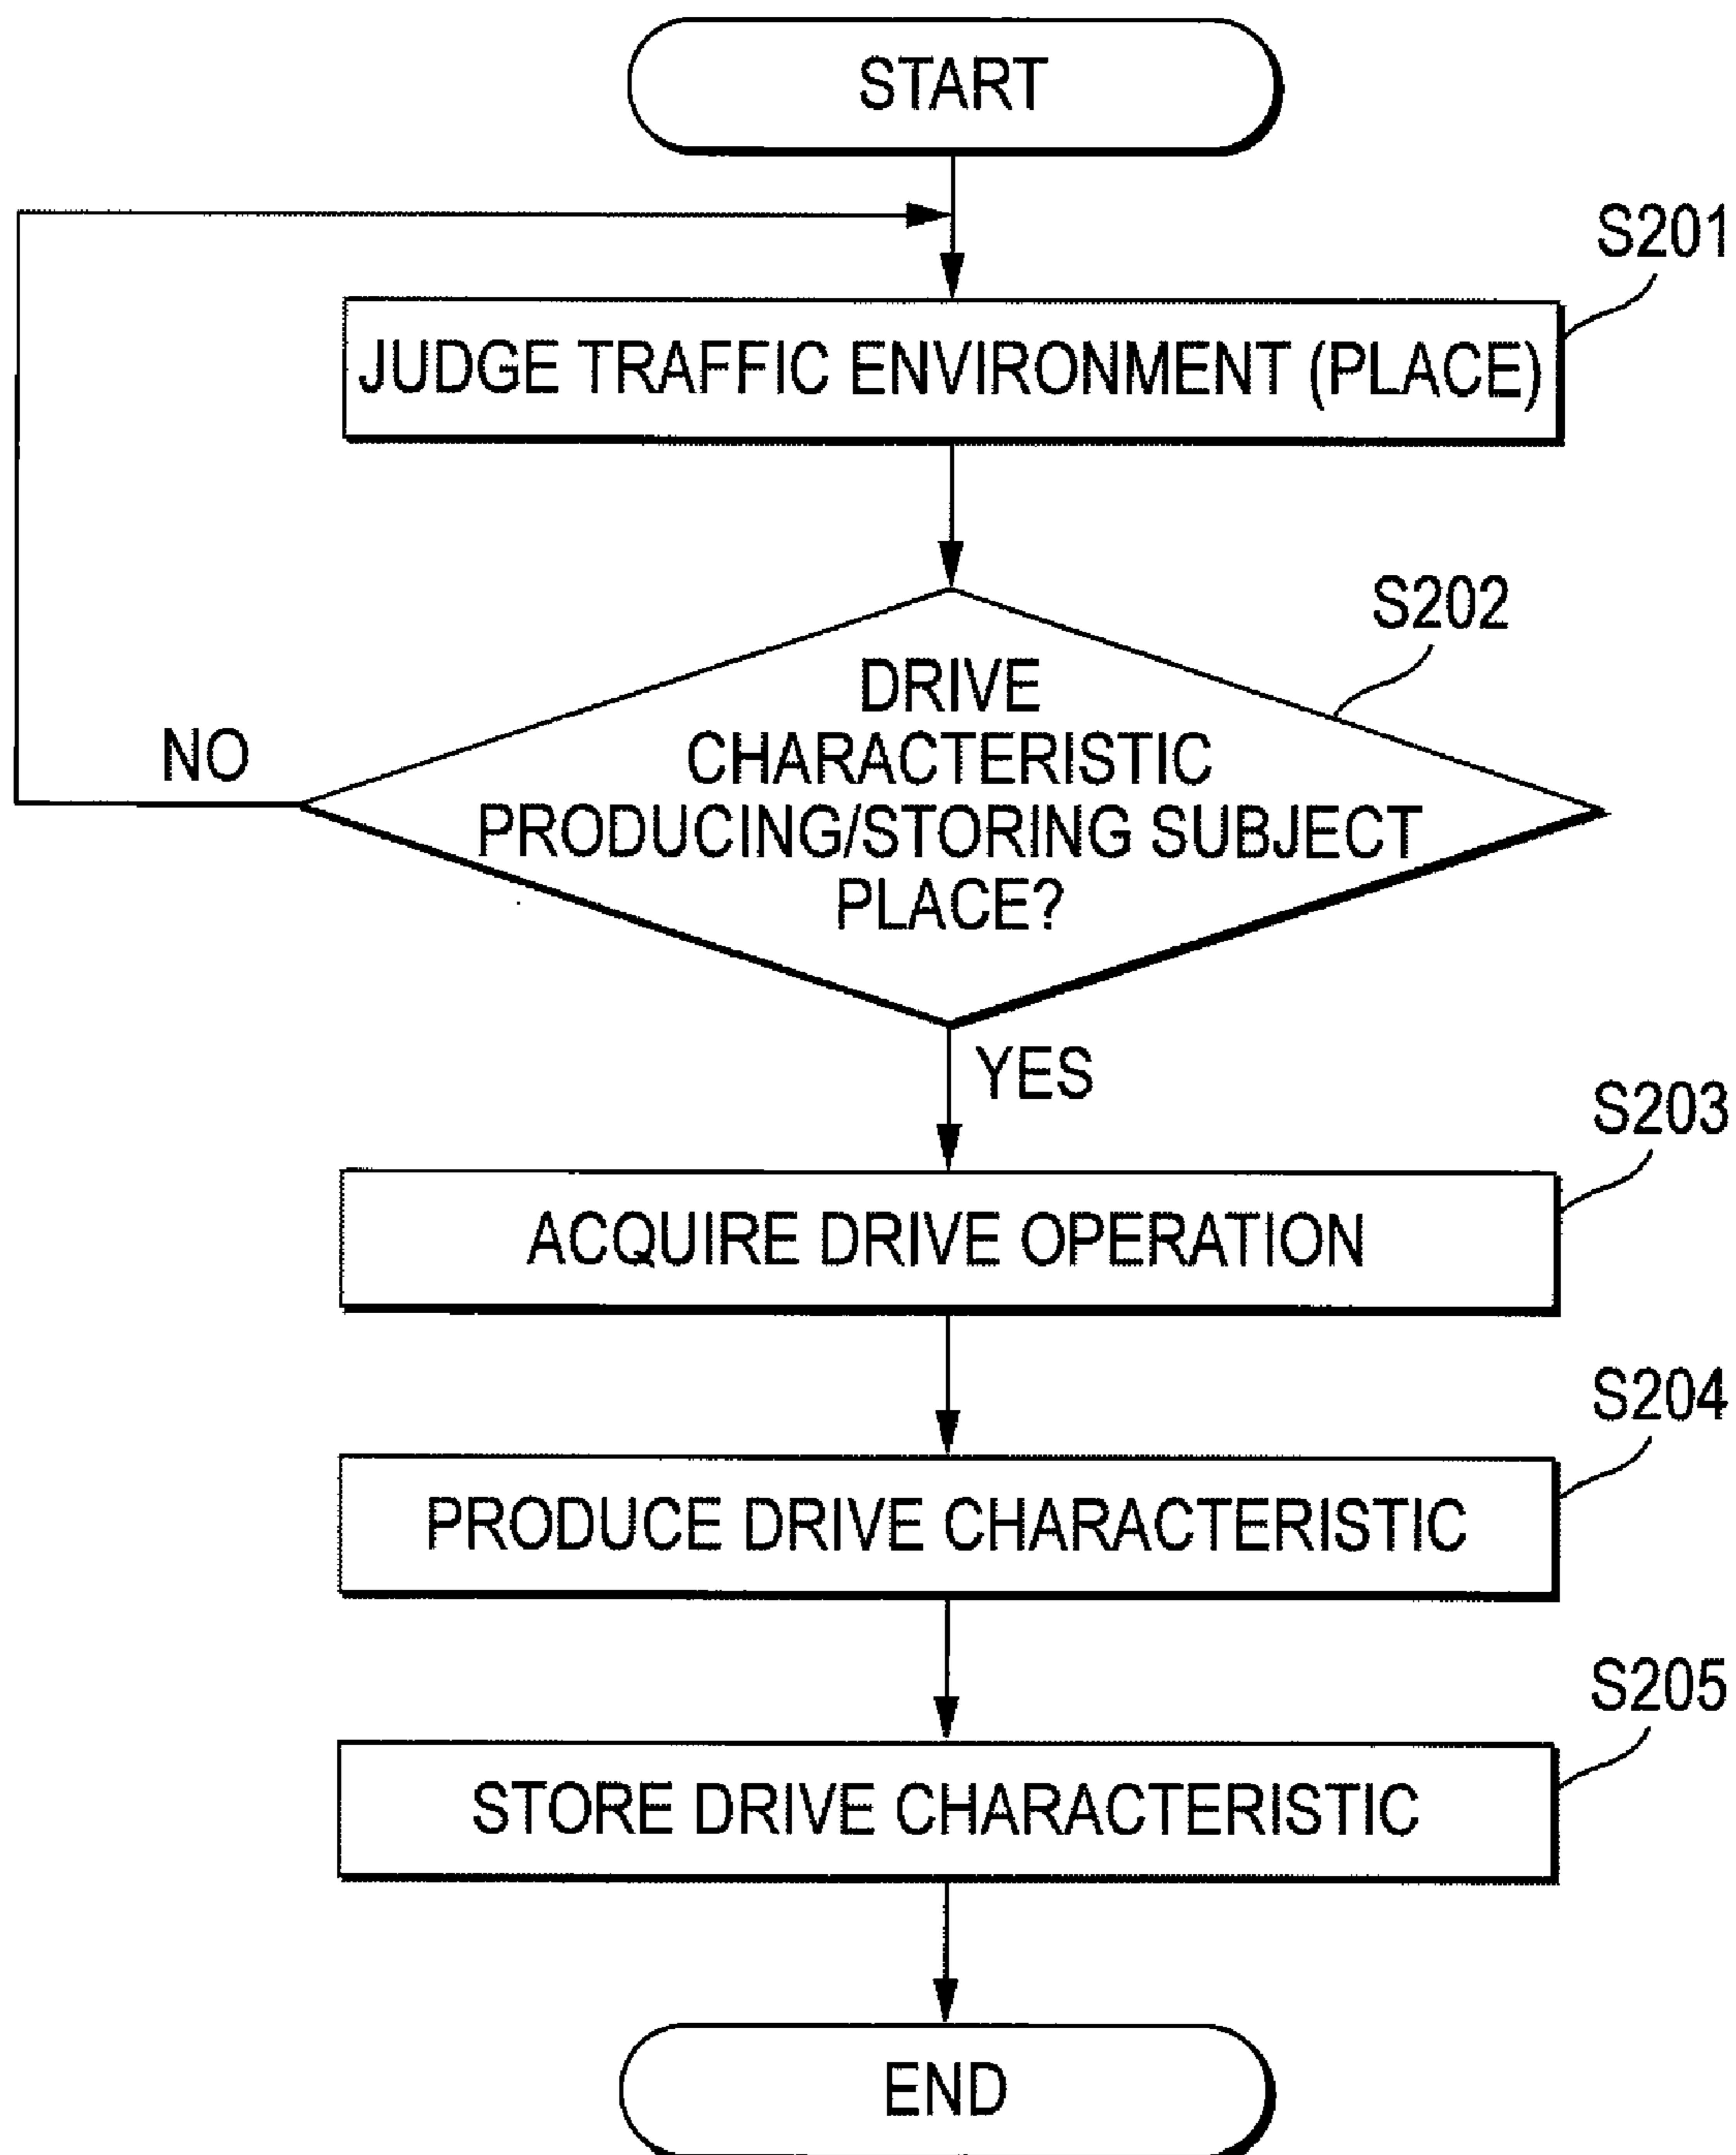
START

S201

JUDGE TRAFFIC ENVIRONMENT (PLACE)

S202

DRIVE CHARACTERISTIC PRODUCING/STORING SUBJECT PLACE?

NO

YES

S203

ACQUIRE DRIVE OPERATION

S204

PRODUCE DRIVE CHARACTERISTIC

S205

STORE DRIVE CHARACTERISTIC

END